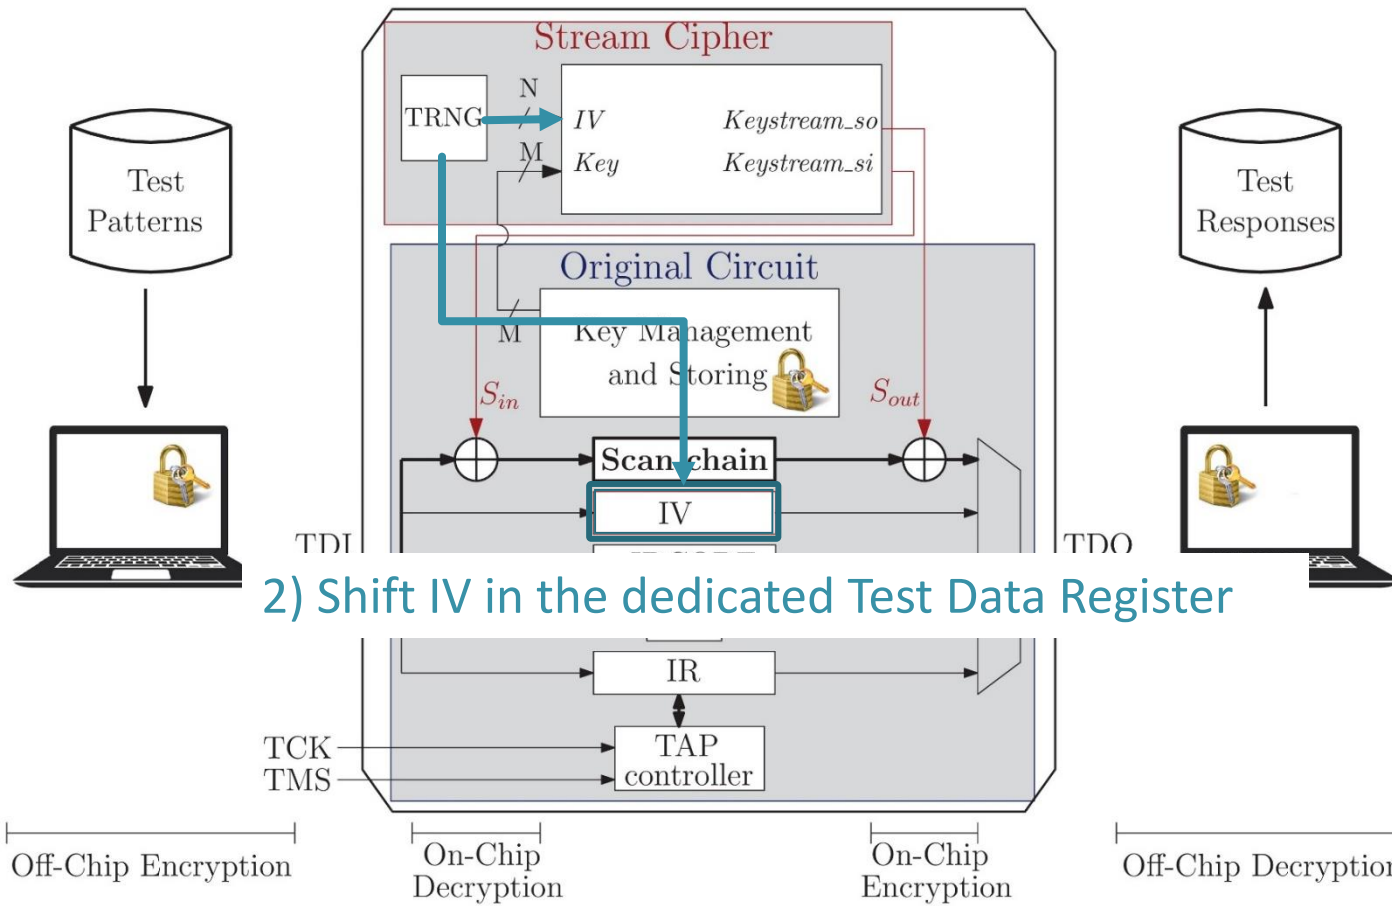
Stream Cipher

TRNG

N

M

IV

Key

Keystream_so

Keystream_si

Test Patterns

Test Responses

Original Circuit

Key Management and Storing

M

$S_{in}$

$S_{out}$

Scan chain

IV

TDI

TDO

2) Shift IV in the dedicated Test Data Register

IR

TAP controller

TCK

TMS

Off-Chip Encryption

On-Chip Decryption

On-Chip Encryption

Off-Chip Decryption